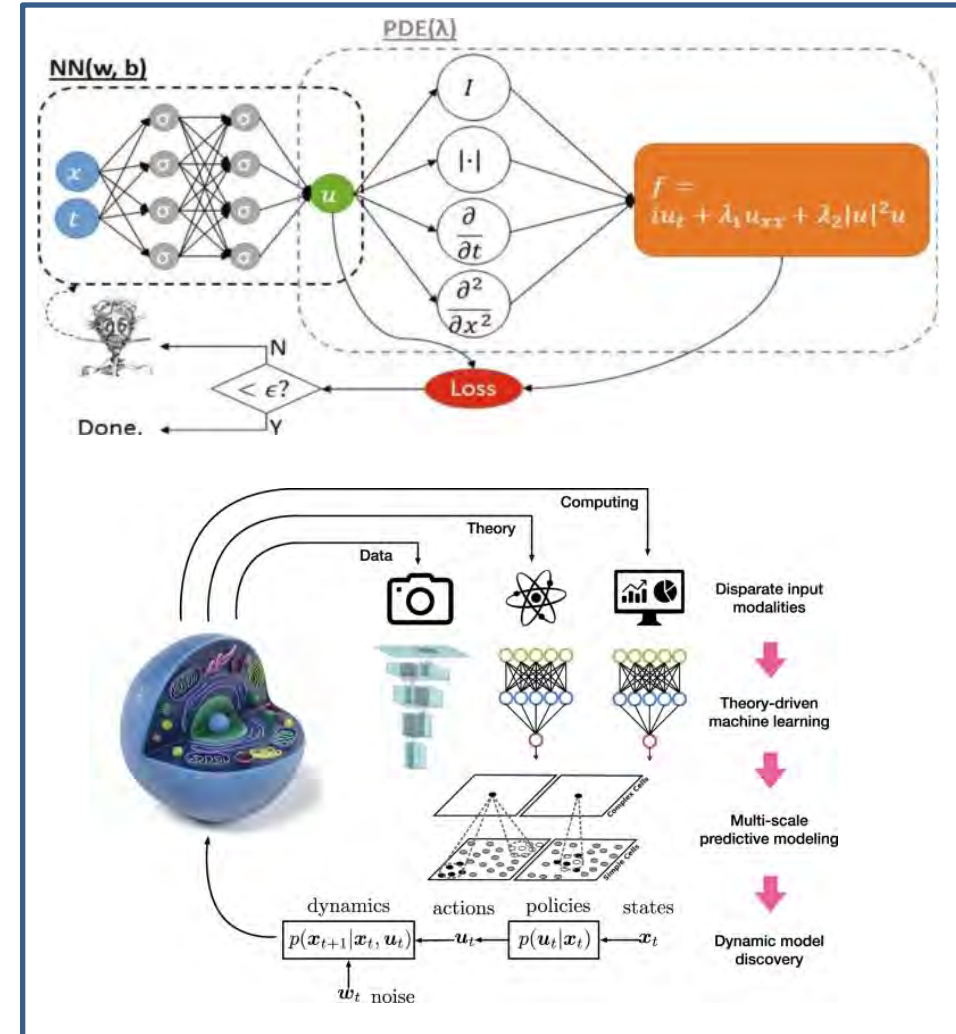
PDE(λ)

NN(w, b)

$x$

$t$

σ σ σ σ

σ σ σ σ

$u$

$I$

$|\cdot|$

$\frac{\partial}{\partial t}$

$\frac{\partial^2}{\partial x^2}$

$f = iu_t + \lambda_1 u_{xx} + \lambda_2 |u|^2 u$

N

$< \epsilon?$

Loss

Done.

Y

Computing

Theory

Data

Disparate input modalities

Theory-driven machine learning

Complex Cells

Simple Cells

Multi-scale predictive modeling

Dynamic model discovery

dynamics

actions

policies

states

$p(\boldsymbol{x}_{t+1}|\boldsymbol{x}_t, \boldsymbol{u}_t)$

$\boldsymbol{u}_t$

$p(\boldsymbol{u}_t|\boldsymbol{x}_t)$

$\boldsymbol{x}_t$

$\boldsymbol{w}_t$ noise